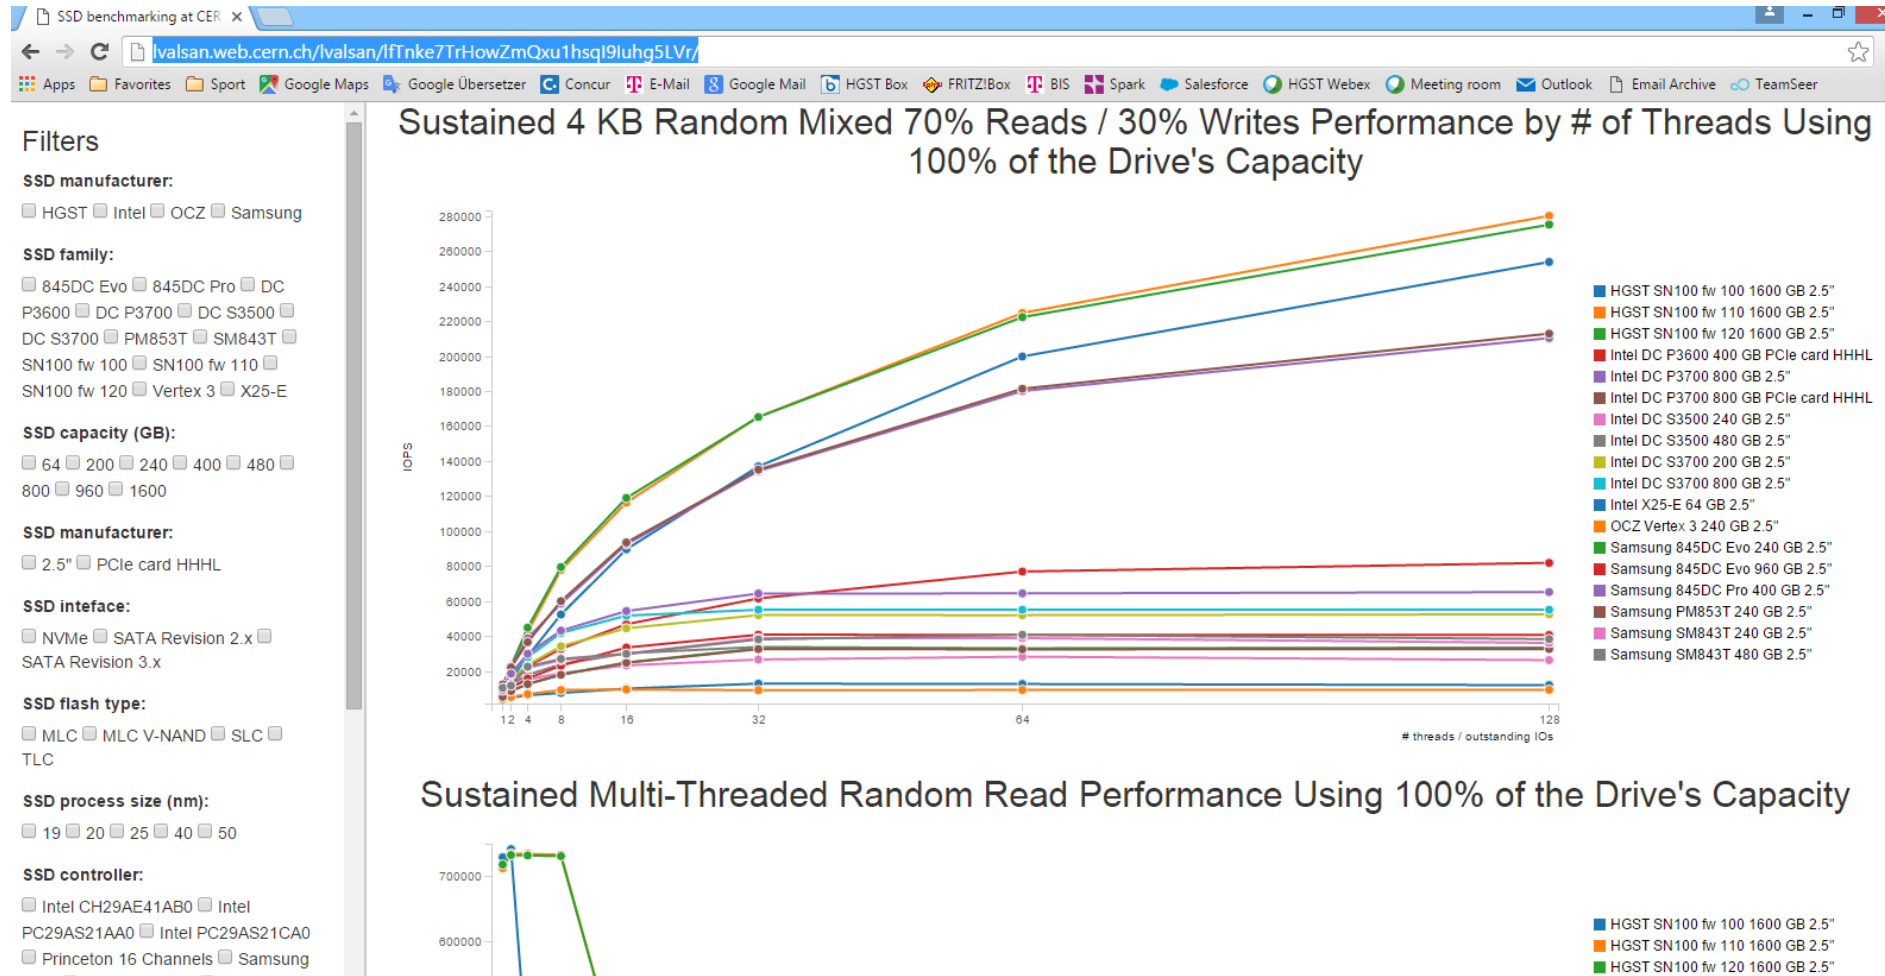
SSD benchmarking at CER ×

lvalsan.web.cern.ch/lvalsan/lfTnke7TrHowZmQxu1hsqI9luhg5LVr/

Apps Favorites Sport Google Maps Google Übersetzer Concur E-Mail Google Mail HGST Box FRITZ!Box BIS Spark Salesforce HGST Webex Meeting room Outlook Email Archive TeamSeer

Filters

SSD manufacturer:

HGST Intel OCZ Samsung

SSD family:

845DC Evo 845DC Pro DC P3600 DC P3700 DC S3500 DC S3700 PM853T SM843T SN100 fw 100 SN100 fw 110 SN100 fw 120 Vertex 3 X25-E

SSD capacity (GB):

64 200 240 400 480 800 960 1600

SSD manufacturer:

2.5" PCIe card HHHL

SSD inteface:

NVMe SATA Revision 2.x SATA Revision 3.x

SSD flash type:

MLC MLC V-NAND SLC TLC

SSD process size (nm):

19 20 25 40 50

SSD controller:

Intel CH29AE41AB0 Intel PC29AS21AA0 Intel PC29AS21CA0 Princeton 16 Channels Samsung

Sustained 4 KB Random Mixed 70% Reads / 30% Writes Performance by # of Threads Using 100% of the Drive's Capacity

280000
260000
240000
220000
200000
180000
160000
140000
120000
100000
80000
60000
40000
20000

IOPS

1 2 4 8 16 32 64 128

# threads / outstanding IOs

HGST SN100 fw 100 1600 GB 2.5"
HGST SN100 fw 110 1600 GB 2.5"
HGST SN100 fw 120 1600 GB 2.5"
Intel DC P3600 400 GB PCIe card HHHL
Intel DC P3700 800 GB 2.5"
Intel DC P3700 800 GB PCIe card HHHL
Intel DC S3500 240 GB 2.5"
Intel DC S3500 480 GB 2.5"
Intel DC S3700 200 GB 2.5"
Intel DC S3700 800 GB 2.5"
Intel X25-E 64 GB 2.5"
OCZ Vertex 3 240 GB 2.5"
Samsung 845DC Evo 240 GB 2.5"
Samsung 845DC Evo 960 GB 2.5"
Samsung 845DC Pro 400 GB 2.5"
Samsung PM853T 240 GB 2.5"
Samsung SM843T 240 GB 2.5"
Samsung SM843T 480 GB 2.5"

Sustained Multi-Threaded Random Read Performance Using 100% of the Drive's Capacity

700000
600000

HGST SN100 fw 100 1600 GB 2.5"
HGST SN100 fw 110 1600 GB 2.5"
HGST SN100 fw 120 1600 GB 2.5"